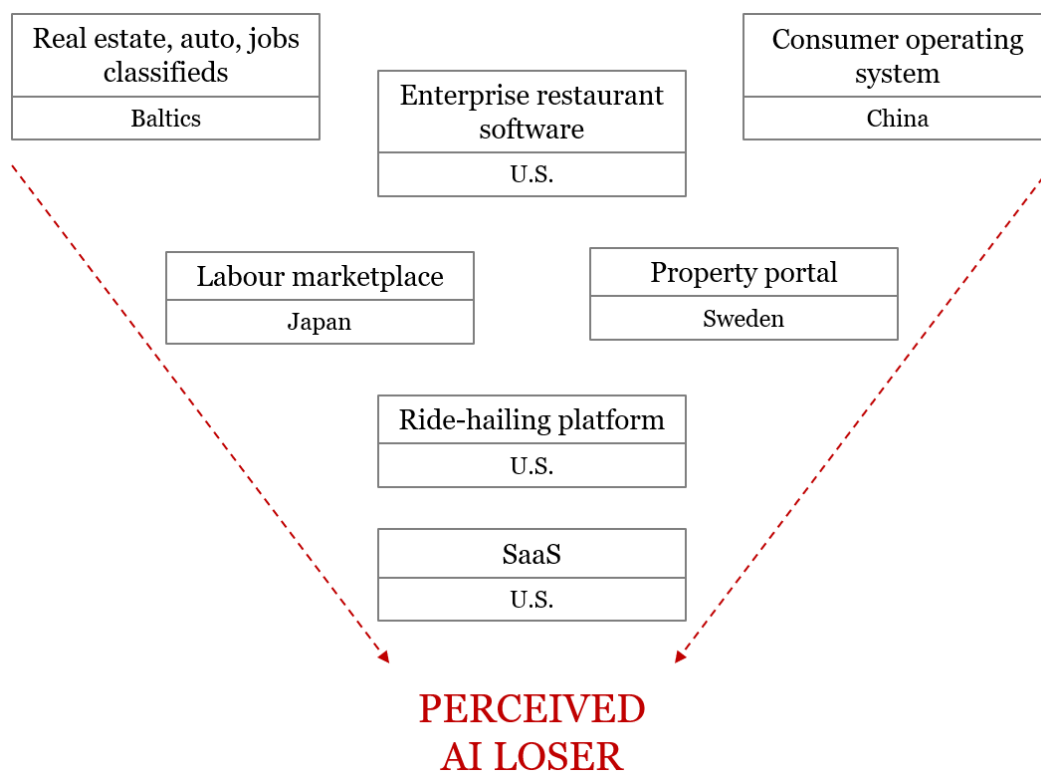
Real estate, auto, jobs classifieds

Baltics

Enterprise restaurant software

U.S.

Consumer operating system

China

Labour marketplace

Japan

Property portal

Sweden

Ride-hailing platform

U.S.

SaaS

U.S.

PERCEIVED AI LOSER